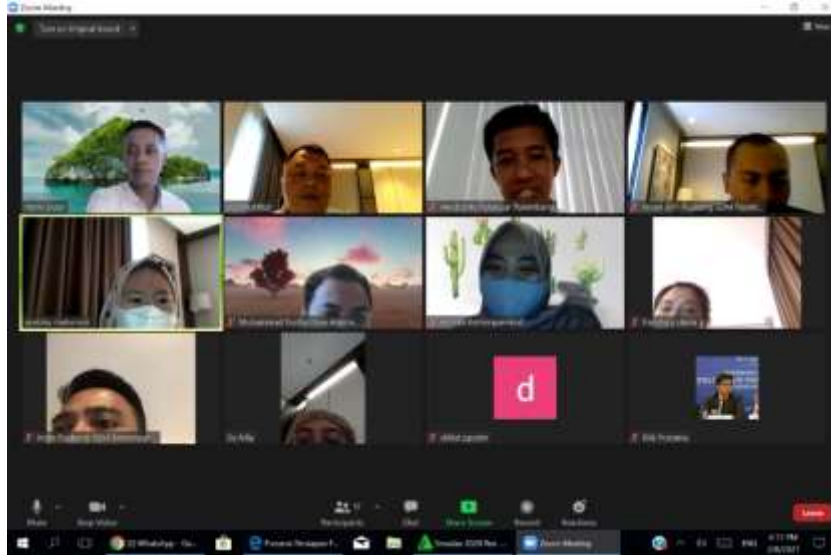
Zoom Meeting

Turn on original sound

View

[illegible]

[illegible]

Perdasani Palapan Palembang

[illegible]

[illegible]

Muhammad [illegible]

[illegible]

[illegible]

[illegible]

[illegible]

d

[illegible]

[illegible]

Mute

Stop Video

Participants

Chat

Share Screen

Record

Reactions

Leave

Zoom Meeting

ENG

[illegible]